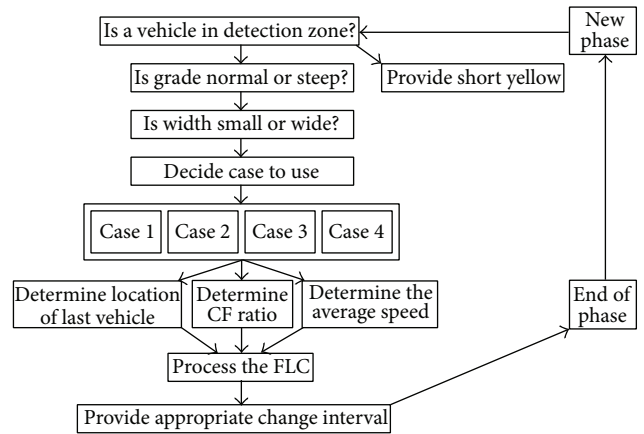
Is a vehicle in detection zone?

New phase

Is grade normal or steep?

Provide short yellow

Is width small or wide?

Decide case to use

Case 1

Case 2

Case 3

Case 4

Determine location of last vehicle

Determine CF ratio

Determine the average speed

End of phase

Process the FLC

Provide appropriate change interval